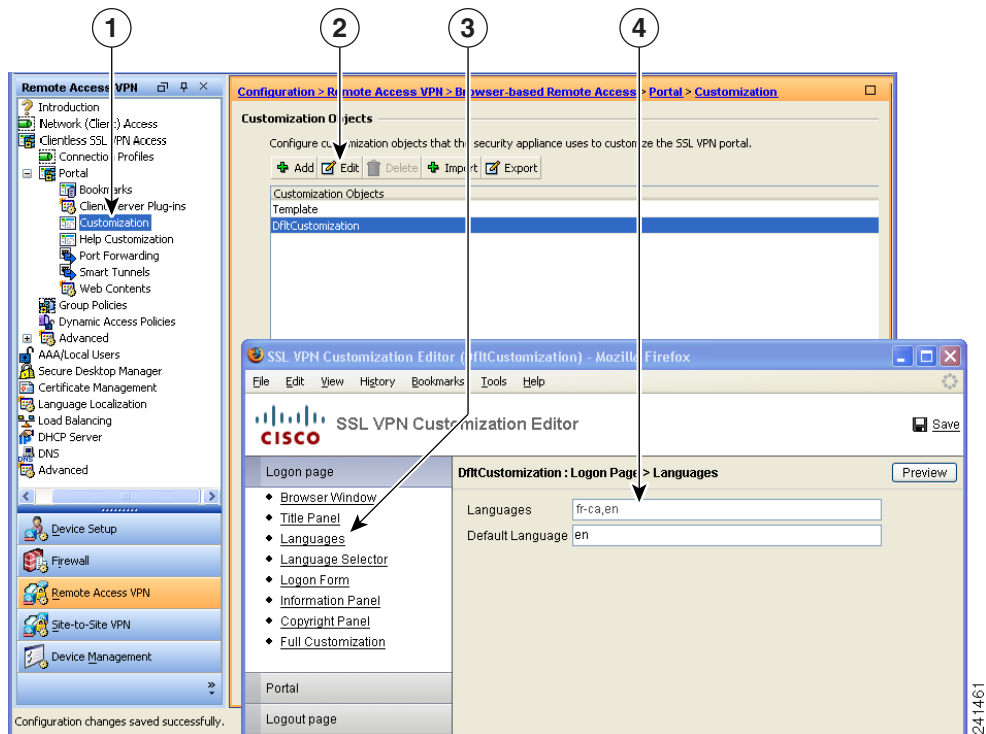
1
2
3
4

Remote Access VPN

Introduction
Network (Client) Access
Clientless SSL VPN Access
Connection Profiles
Portal
Bookmarks
Client-Server Plug-ins
Customization
Help Customization
Port Forwarding
Smart Tunnels
Web Contents
Group Policies
Dynamic Access Policies
Advanced
AAA/Local Users
Secure Desktop Manager
Certificate Management
Language Localization
Load Balancing
DHCP Server
DNS
Advanced

Device Setup
Firewall
Remote Access VPN
Site-to-Site VPN
Device Management

Configuration changes saved successfully.

Configuration > Remote Access VPN > Browser-based Remote Access > Portal > Customization

Customization Objects

Configure customization objects that the security appliance uses to customize the SSL VPN portal.

Add Edit Delete Import Export

| Customization Objects |
|---|
| Template |
| DfltCustomization |

SSL VPN Customization Editor (DfltCustomization) - Mozilla Firefox

File Edit View History Bookmarks Tools Help

CISCO SSL VPN Customization Editor

Save

Logon page

- Browser Window
- Title Panel
- Languages
- Language Selector
- Logon Form
- Information Panel
- Copyright Panel
- Full Customization

Portal

Logout page

DfltCustomization : Logon Page > Languages

Preview

Languages fr-ca,en
Default Language en

241461